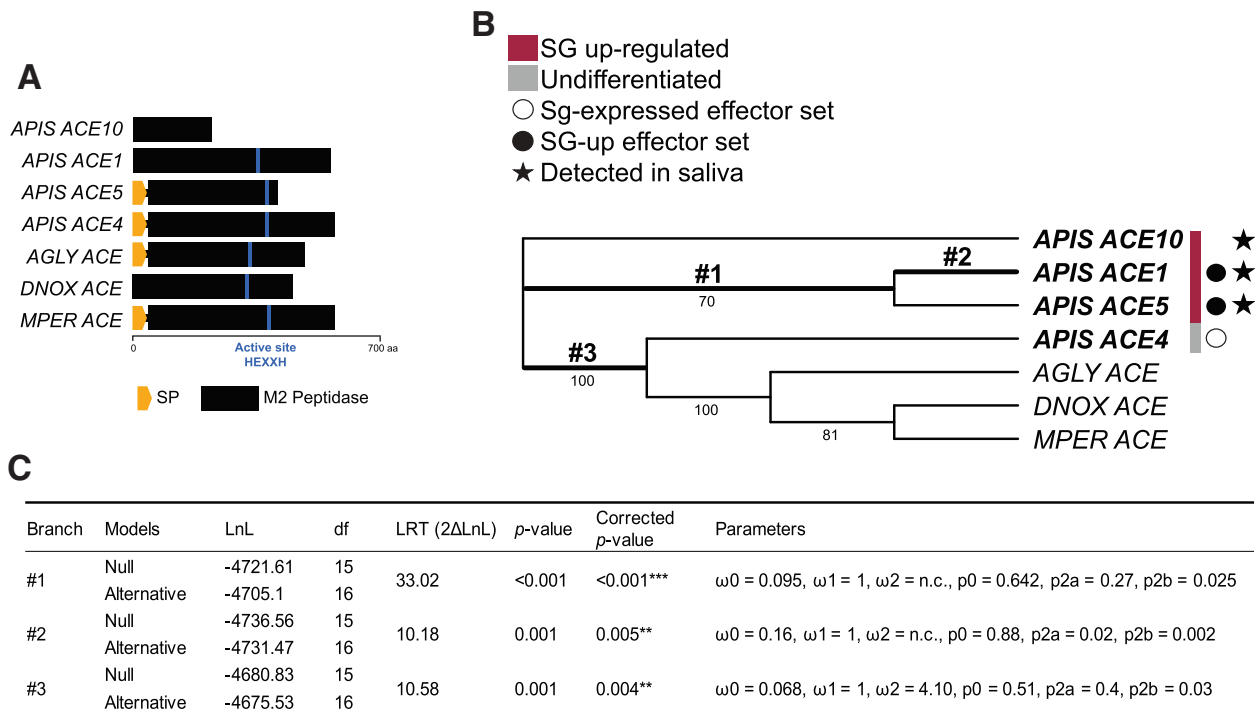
A

APIS ACE10
APIS ACE1
APIS ACE5
APIS ACE4
AGLY ACE
DNOX ACE
MPER ACE

0
Active site HEXXH
700 aa

SP
M2 Peptidase

B

SG up-regulated
Undifferentiated
Sg-expressed effector set
SG-up effector set
★ Detected in saliva

#1
70
#2
#3
100
100
81

APIS ACE10 ★
APIS ACE1 ● ★
APIS ACE5 ● ★
APIS ACE4 ○
AGLY ACE
DNOX ACE
MPER ACE

C

| Branch | Models | LnL | df | LRT (2ΔLnL) | p-value | Corrected p-value | Parameters |
|---|---|---|---|---|---|---|---|
| #1 | Null | -4721.61 | 15 | 33.02 | <0.001 | <0.001*** | ω0 = 0.095, ω1 = 1, ω2 = n.c., p0 = 0.642, p2a = 0.27, p2b = 0.025 |
| | Alternative | -4705.1 | 16 | | | | |
| #2 | Null | -4736.56 | 15 | 10.18 | 0.001 | 0.005** | ω0 = 0.16, ω1 = 1, ω2 = n.c., p0 = 0.88, p2a = 0.02, p2b = 0.002 |
| | Alternative | -4731.47 | 16 | | | | |
| #3 | Null | -4680.83 | 15 | 10.58 | 0.001 | 0.004** | ω0 = 0.068, ω1 = 1, ω2 = 4.10, p0 = 0.51, p2a = 0.4, p2b = 0.03 |
| | Alternative | -4675.53 | 16 | | | | |